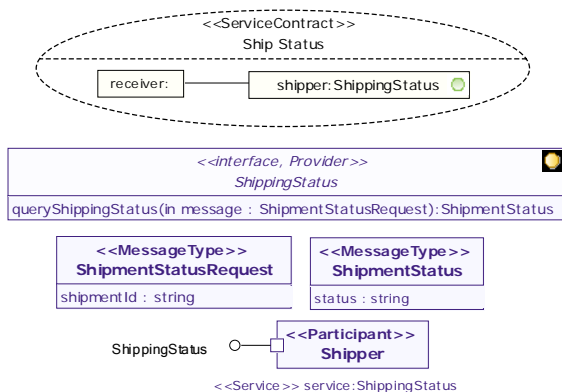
<<ServiceContract>>
Ship Status

receiver:

shipper:ShippingStatus

<<interface, Provider>>
ShippingStatus

queryShippingStatus(in message : ShipmentStatusRequest):ShipmentStatus

<<MessageType>>
ShipmentStatusRequest

shipmentId : string

<<MessageType>>
ShipmentStatus

status : string

ShippingStatus

<<Participant>>
Shipper

<<Service>> service:ShippingStatus